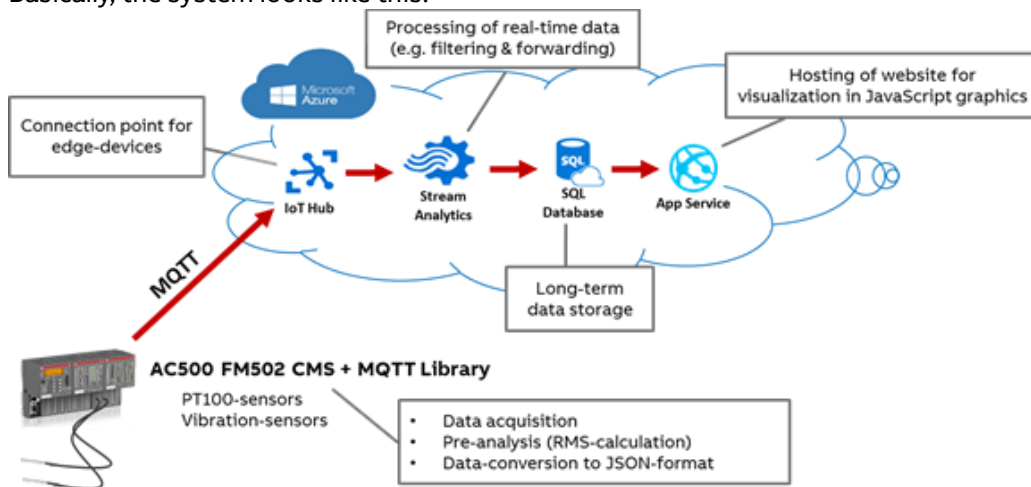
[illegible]

Processing of real-time data (e.g. filtering & forwarding)

Microsoft Azure

Hosting of website for visualization in JavaScript graphics

Connection point for edge-devices

IoT Hub

Stream Analytics

SQL

SQL Database

App Service

MQTT

Long-term data storage

AC500 FM502 CMS + MQTT Library

PT100-sensors
Vibration-sensors

• Data acquisition
• Pre-analysis (RMS-calculation)
• Data-conversion to JSON-format